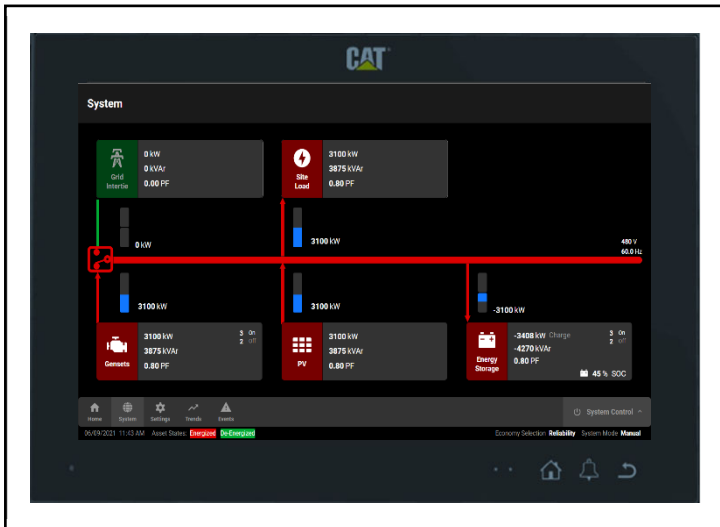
CAT

System

Grid Intertie
0 kW
0 kVAr
0.00 PF

Site Load
3100 kW
3875 kVAr
0.80 PF

0 kW

3100 kW

480 V
60.0 Hz

3100 kW

3100 kW

-3100 kW

Gensets
3100 kW
3875 kVAr
0.80 PF
3 On
2 off

PV
3100 kW
3875 kVAr
0.80 PF

Energy Storage
-3408 kW Charge
-4270 kVAr
0.80 PF
3 On
2 off
45 % SOC

Home System Settings Trends Events

System Control

06/09/2021 11:43 AM Asset States: Energized De-Energized

Economy Selection: Reliability System Mode: Manual